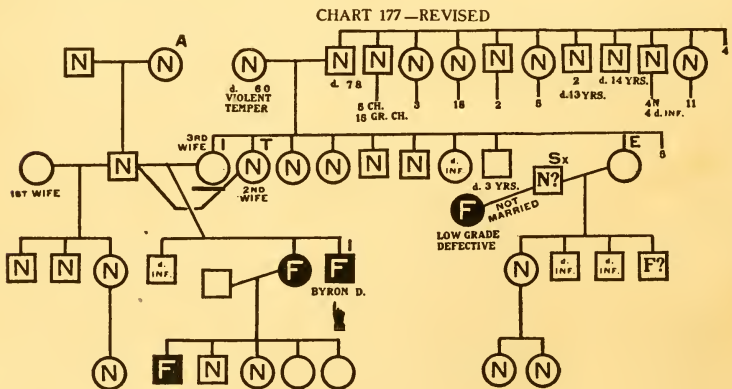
CHART 177—REVISED

N
N
A
N
d. 60
VIOLENT
TEMPER
N
d. 78
N
5 CH.
15 GR. CH.
N
3
N
15
N
2
N
5
N
2
d. 13 YRS.
N
d. 14 YRS.
N
4 N
4 d. INF.
N
11
4

1ST WIFE
N
3RD WIFE
I
T
N
2ND WIFE
N
N
N
N
d. INF.
d. 3 YRS.
Sx
N?
E
8
F
NOT MARRIED
LOW GRADE
DEFECTIVE

N
N
N
d. INF.
F
F
I
BYRON D.
N
d. INF.
d. INF.
F?

N
F
N
N
N
N